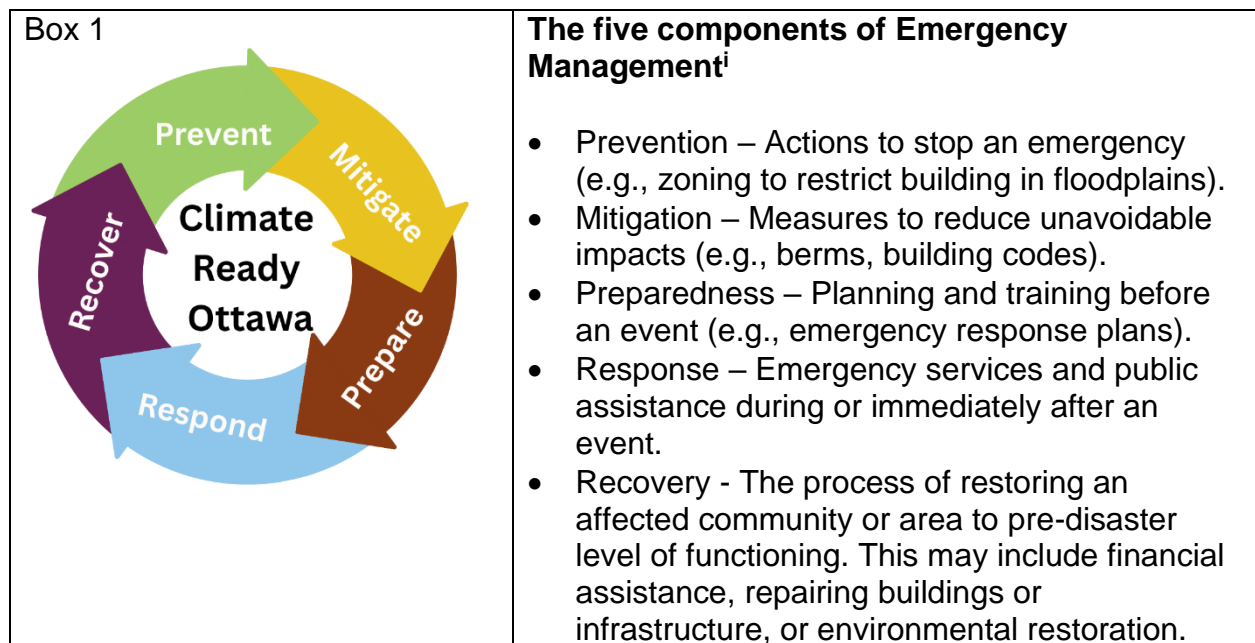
| Box 1<br><br>Prevent<br>Mitigate<br>Prepare<br>Respond<br>Recover<br>Climate Ready Ottawa | **The five components of Emergency Management$^{i}$**<br><br>• Prevention – Actions to stop an emergency (e.g., zoning to restrict building in floodplains).<br>• Mitigation – Measures to reduce unavoidable impacts (e.g., berms, building codes).<br>• Preparedness – Planning and training before an event (e.g., emergency response plans).<br>• Response – Emergency services and public assistance during or immediately after an event.<br>• Recovery - The process of restoring an affected community or area to pre-disaster level of functioning. This may include financial assistance, repairing buildings or infrastructure, or environmental restoration. |
|---|---|